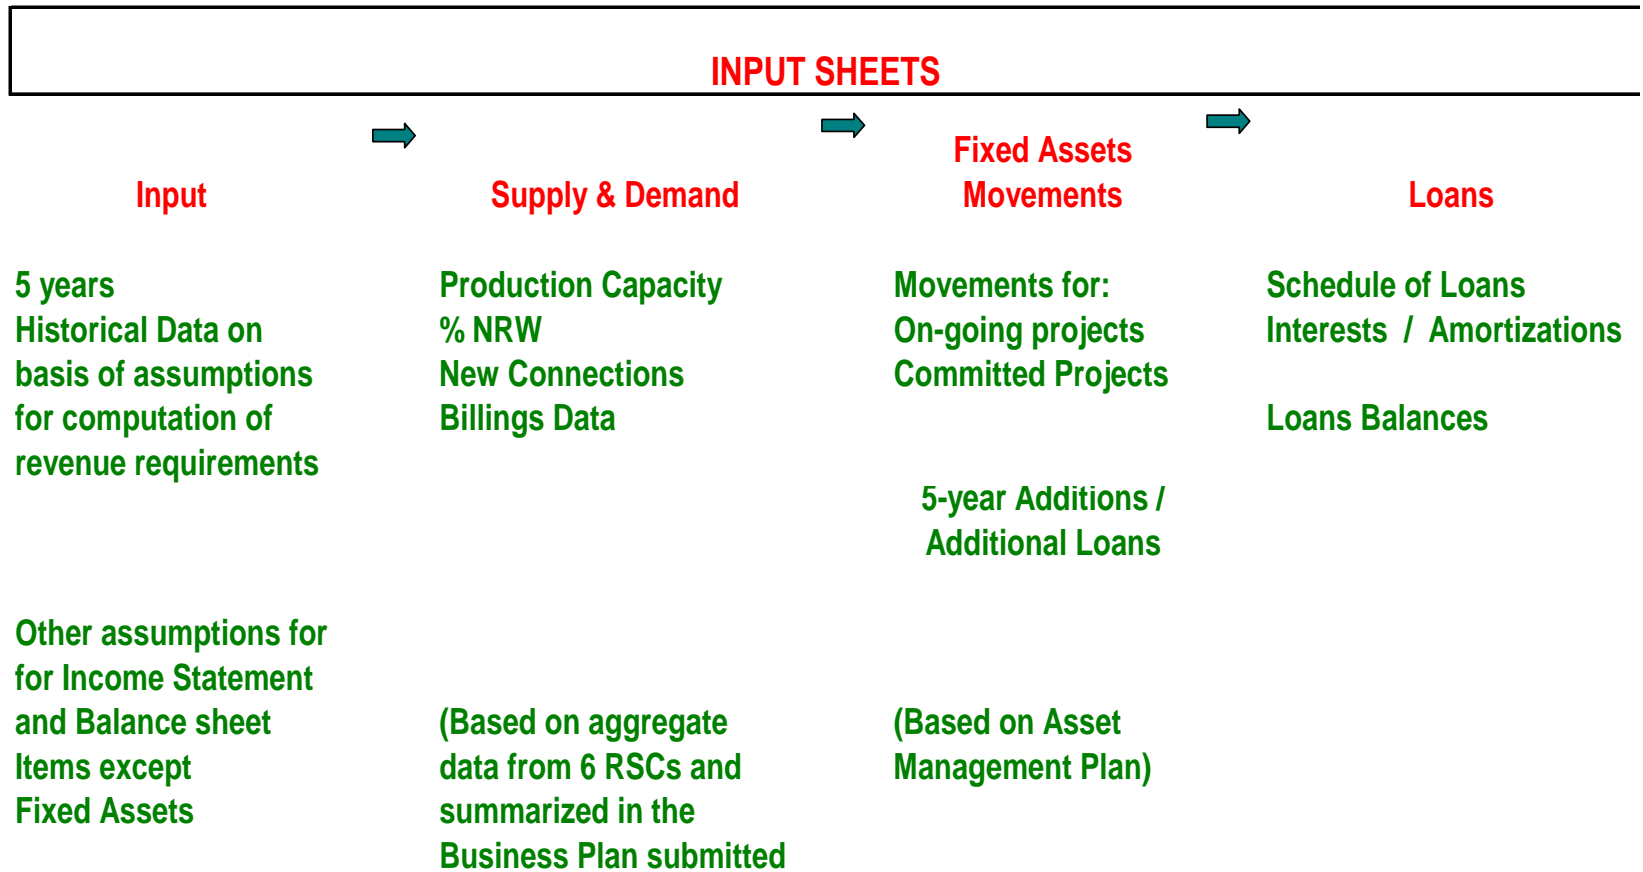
INPUT SHEETS

Input

5 years
Historical Data on basis of assumptions for computation of revenue requirements

Other assumptions for for Income Statement and Balance sheet Items except Fixed Assets

Supply & Demand

Production Capacity
% NRW
New Connections
Billings Data

(Based on aggregate data from 6 RSCs and summarized in the Business Plan submitted

Fixed Assets Movements

Movements for:
On-going projects
Committed Projects

5-year Additions / Additional Loans

(Based on Asset Management Plan)

Loans

Schedule of Loans
Interests / Amortizations

Loans Balances